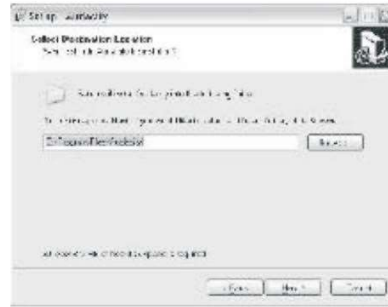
Setup - Audacity

Select Destination Location
Where should Audacity be installed?

Setup will install Audacity into the following folder.

To continue, click Next. If you would like to select a different folder, click Browse.

C:\Program Files\Audacity

Browse...

At least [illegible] MB of free disk space is required.

< Back Next > Cancel